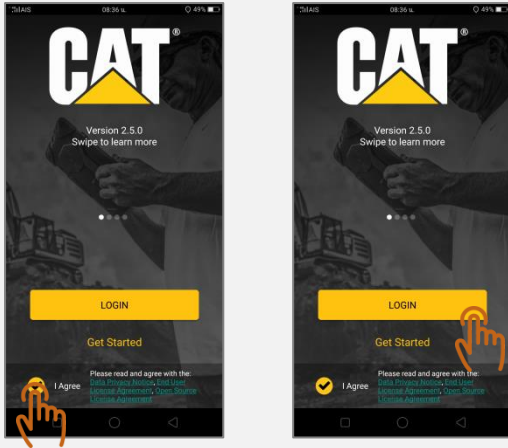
AIS 08:36 น. 49%

CAT®

Version 2.5.0
Swipe to learn more

LOGIN

Get Started

I Agree Please read and agree with the: Data Privacy Notice, End User License Agreement, Open Source License Agreement

AIS 08:36 น. 49%

CAT®

Version 2.5.0
Swipe to learn more

LOGIN

Get Started

I Agree Please read and agree with the: Data Privacy Notice, End User License Agreement, Open Source License Agreement